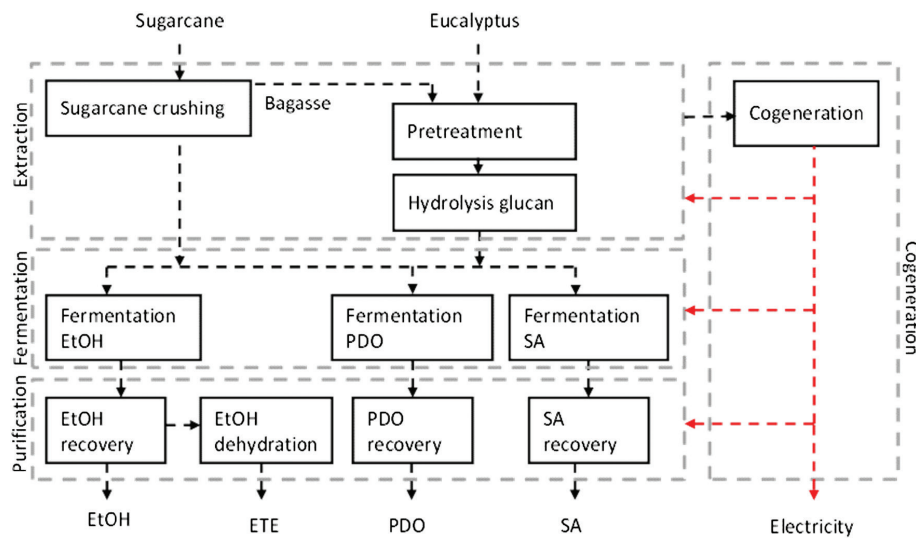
Sugarcane

Eucalyptus

Extraction

Sugarcane crushing

Bagasse

Pretreatment

Hydrolysis glucan

Cogeneration

Cogeneration

Fermentation

Fermentation EtOH

Fermentation PDO

Fermentation SA

Purification

EtOH recovery

EtOH dehydration

PDO recovery

SA recovery

EtOH

ETE

PDO

SA

Electricity